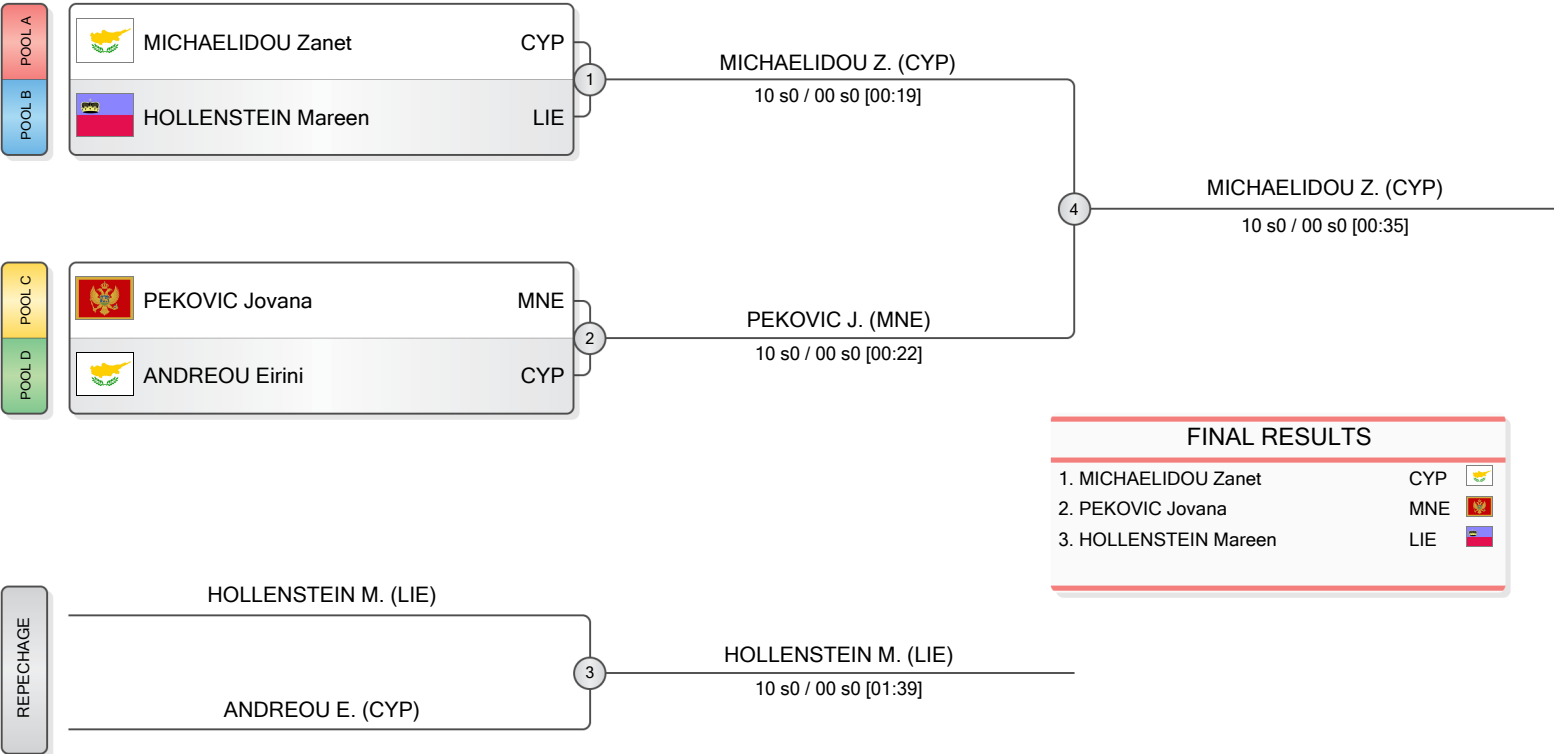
POOL A
POOL B

MICHAELIDOU Zanet CYP
HOLLENSTEIN Mareen LIE

1

MICHAELIDOU Z. (CYP)
10 s0 / 00 s0 [00:19]

4

MICHAELIDOU Z. (CYP)
10 s0 / 00 s0 [00:35]

POOL C
POOL D

PEKOVIC Jovana MNE
ANDREOU Eirini CYP

2

PEKOVIC J. (MNE)
10 s0 / 00 s0 [00:22]

FINAL RESULTS

| | |
|---|---|
| 1. MICHAELIDOU Zanet | CYP |
| 2. PEKOVIC Jovana | MNE |
| 3. HOLLENSTEIN Mareen | LIE |

REPECHAGE

HOLLENSTEIN M. (LIE)
ANDREOU E. (CYP)

3

HOLLENSTEIN M. (LIE)
10 s0 / 00 s0 [01:39]